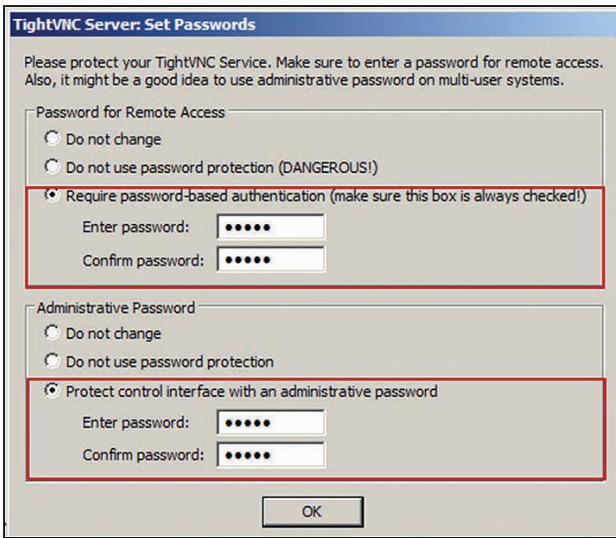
TightVNC Server: Set Passwords

Please protect your TightVNC Service. Make sure to enter a password for remote access. Also, it might be a good idea to use administrative password on multi-user systems.

Password for Remote Access

Do not change

Do not use password protection (DANGEROUS!)

Require password-based authentication (make sure this box is always checked!)

Enter password: •••••

Confirm password: •••••

Administrative Password

Do not change

Do not use password protection

Protect control interface with an administrative password

Enter password: •••••

Confirm password: •••••

OK